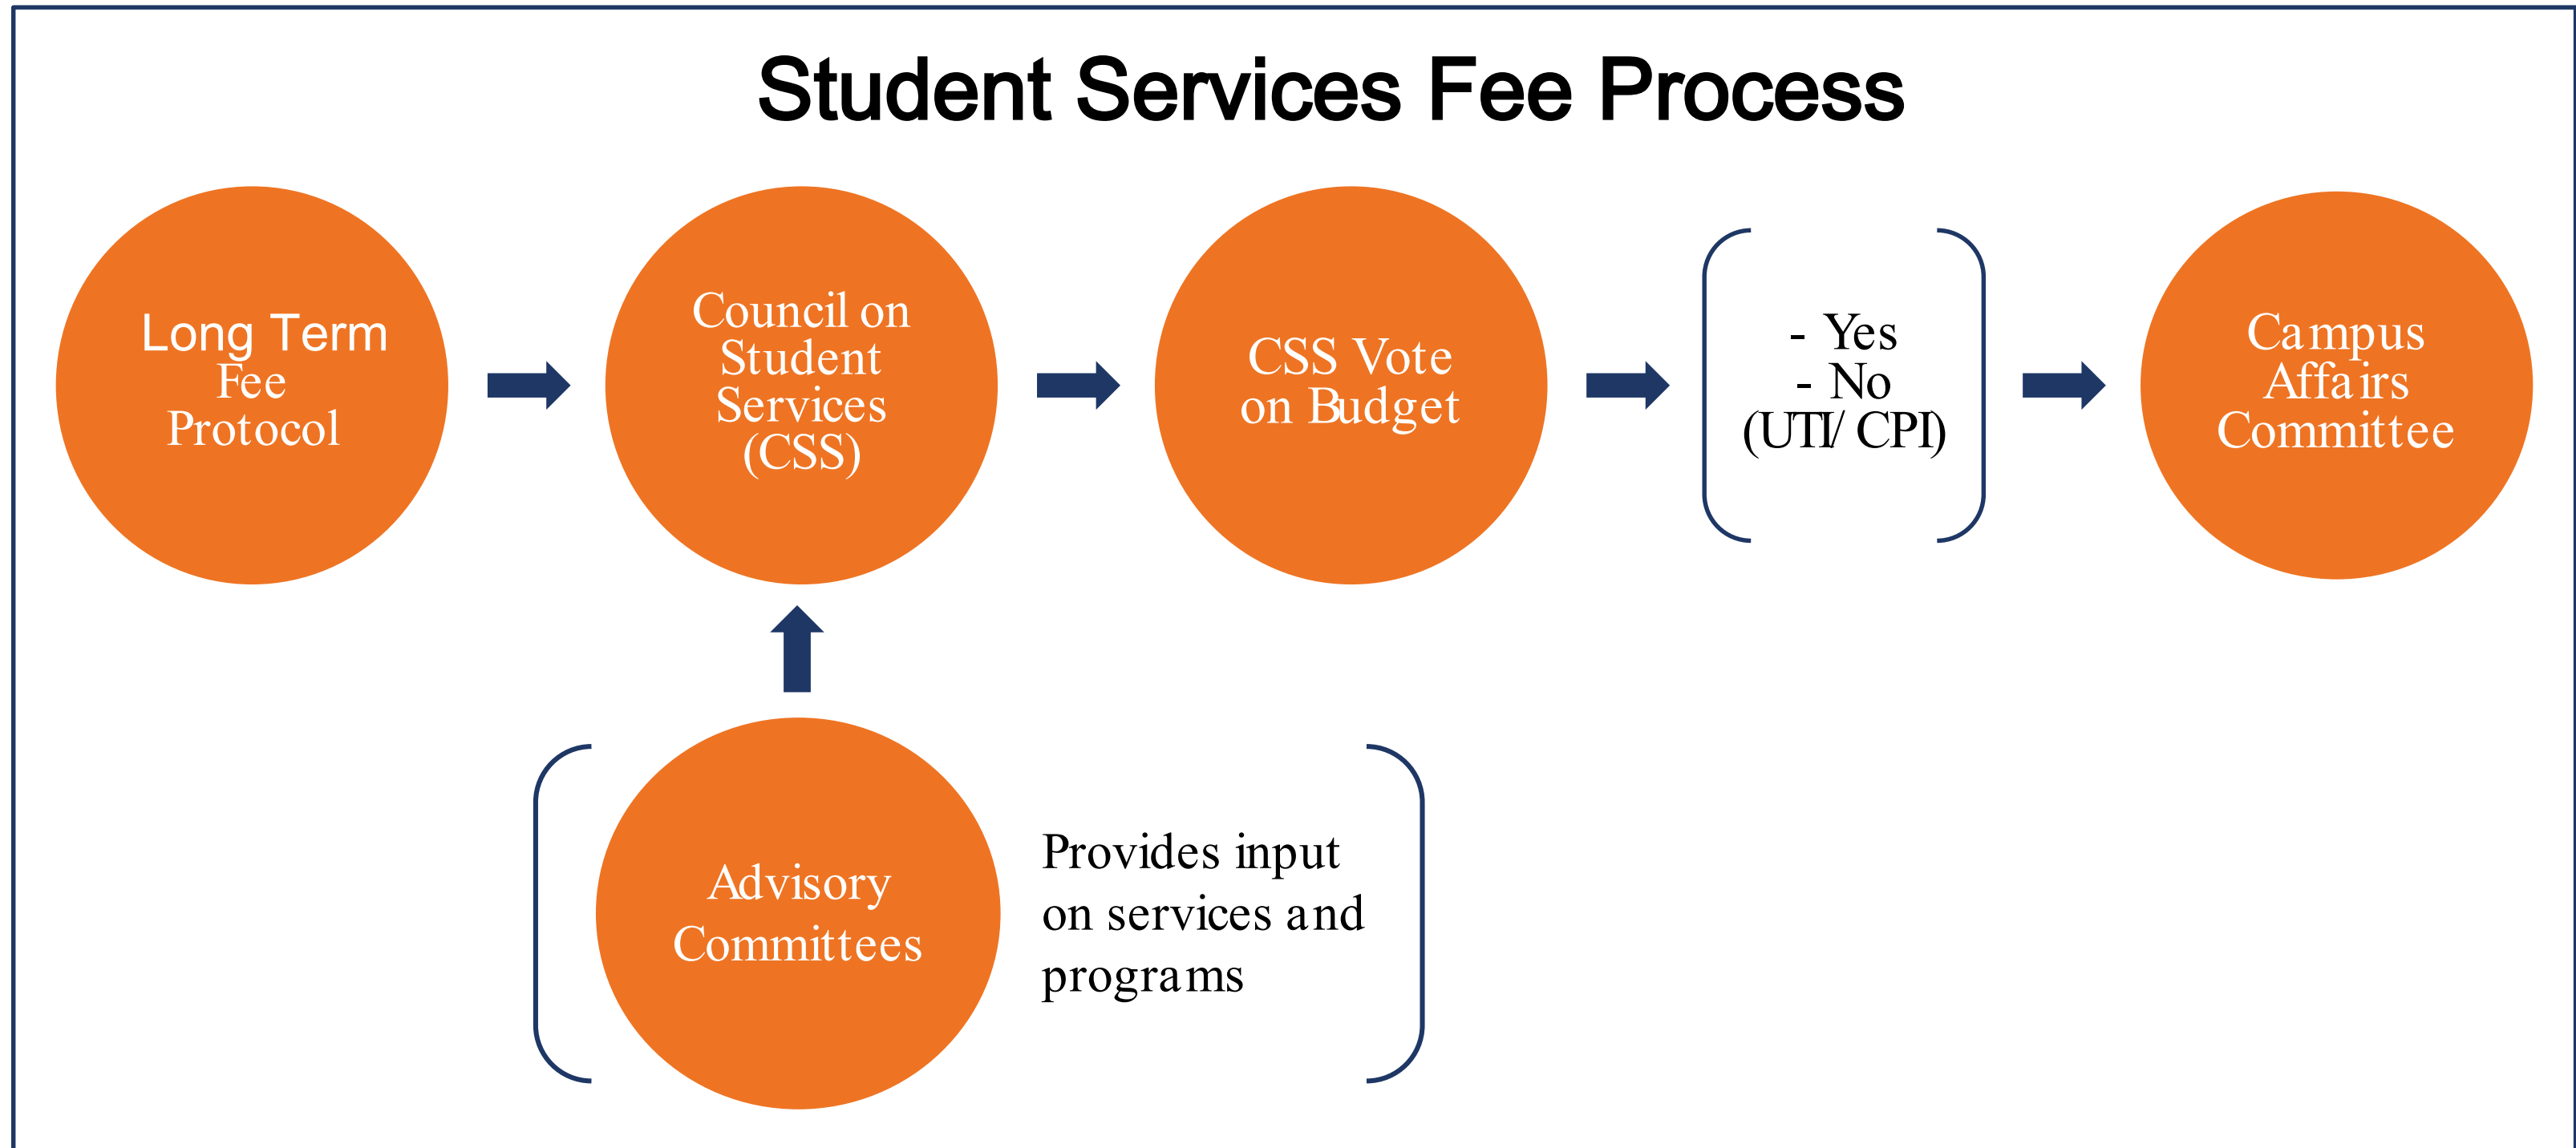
Student Services Fee Process

Long Term Fee Protocol

Council on Student Services (CSS)

CSS Vote on Budget

- Yes
- No
(UTI/ CPI)

Campus Affairs Committee

Advisory Committees

Provides input on services and programs